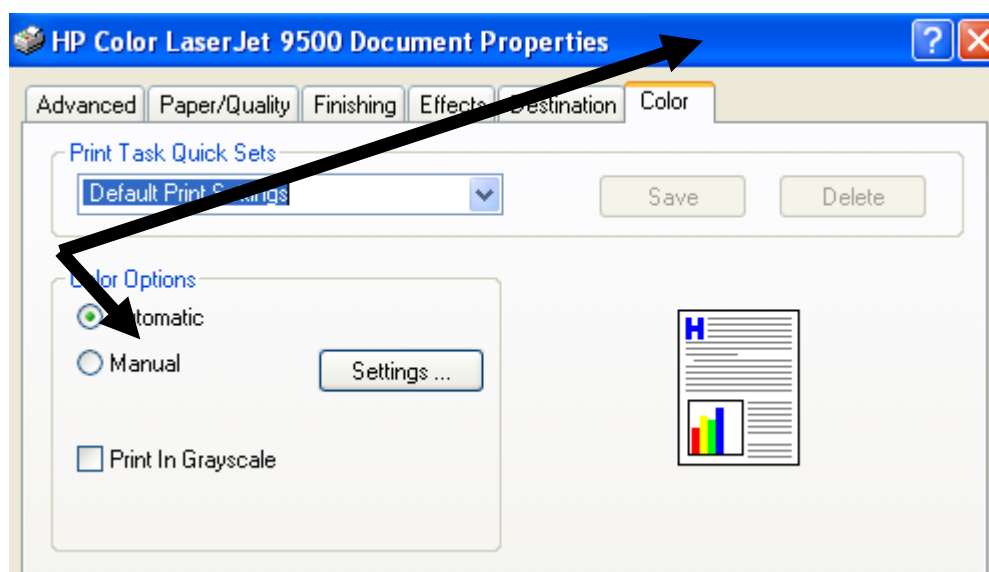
HP Color LaserJet 9500 Document Properties

Advanced | Paper/Quality | Finishing | Effects | Destination | Color

Print Task Quick Sets

Default Print S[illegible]ttings

Save

Delete

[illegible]lor Options

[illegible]tomatic

Manual

Settings ...

Print In Grayscale

H